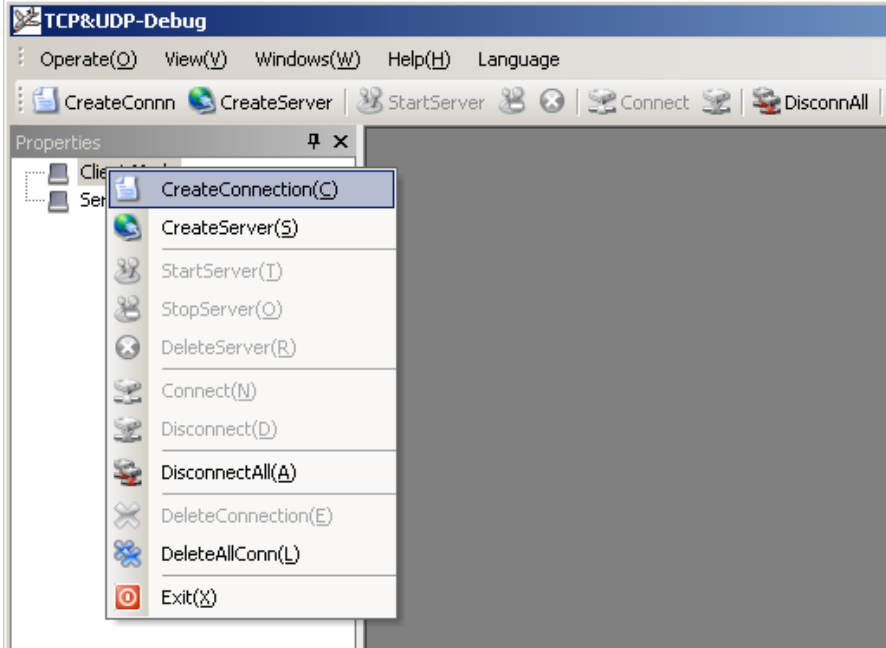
TCP&UDP-Debug

Operate(O) View(V) Windows(W) Help(H) Language

CreateConnn CreateServer StartServer Connect DisconnAll

Properties

Clie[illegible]

Ser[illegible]

CreateConnection(C)
CreateServer(S)
StartServer(T)
StopServer(O)
DeleteServer(R)
Connect(N)
Disconnect(D)
DisconnectAll(A)
DeleteConnection(E)
DeleteAllConn(L)
Exit(X)